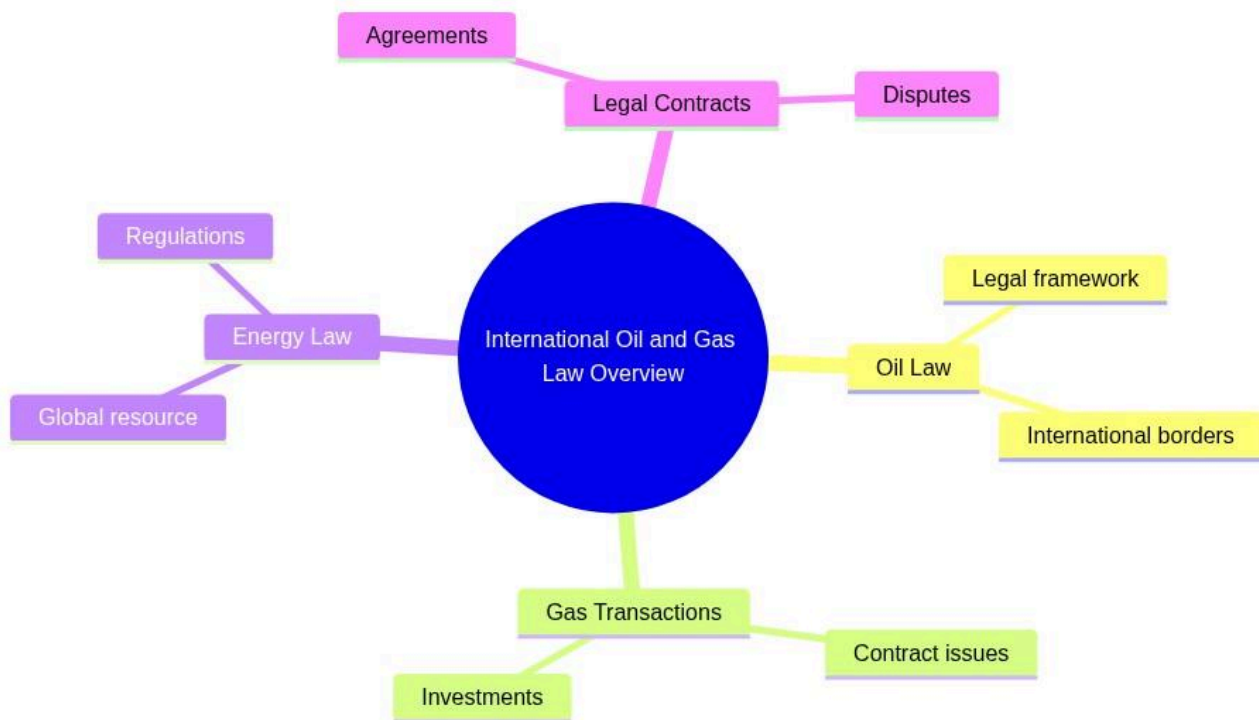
International Oil and Gas Law Overview

Legal Contracts

Agreements

Disputes

Oil Law

Legal framework

International borders

Gas Transactions

Contract issues

Investments

Energy Law

Regulations

Global resource